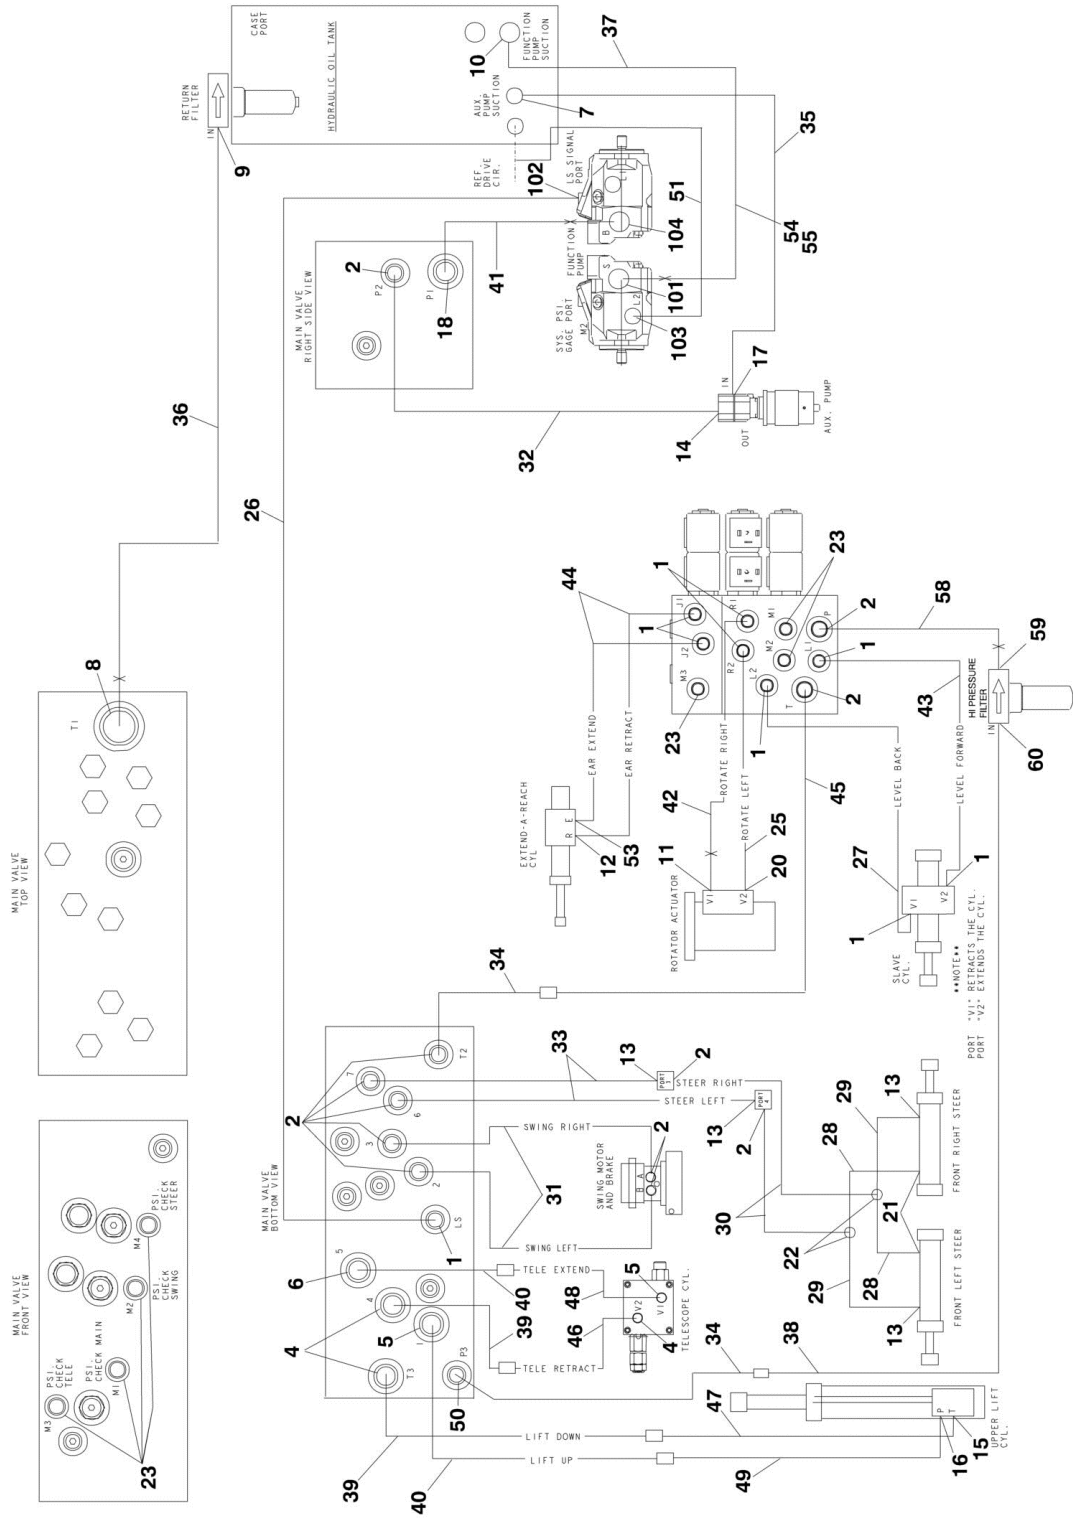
CASE PORT
HYDRAULIC OIL TANK
FUNCTION PUMP SUCTION
10
37
AUX. PUMP SUCTION
7
RETURN FILTER
IN
9
35
REF. DRIVE CIR.
LS SIGNAL PORT
102
51
104
54
55
FUNCTION PUMP
101
103
SYS. PSI. GAGE PORT
M2
S
L2
B
MAIN VALVE RIGHT SIDE VIEW
2
P2
P1
18
41
17
IN
OUT
AUX. PUMP
14
32
36
26
23
1
44
J1
J2
R1
R2
M1
M2
M3
P
L1
L2
T
2
58
59
1
HI PRESSURE FILTER
IN
60
43
23
1
2
EAR EXTEND
EAR RETRACT
ROTATE RIGHT
ROTATE LEFT
LEVEL BACK
LEVEL FORWARD
45
42
25
EXTEND-A-REACH CYL
R
E
12
53
11
20
V1
V2
ROTATOR ACTUATOR
27
1
V1
V2
1
SLAVE CYL.
**NOTE**
PORT "V1" RETRACTS THE CYL.
PORT "V2" EXTENDS THE CYL.
8
T1
MAIN VALVE TOP VIEW
34
MAIN VALVE BOTTOM VIEW
33
13
2
PORT 1
STEER RIGHT
STEER LEFT
PORT 4
13
2
T2
7
6
3
2
LS
2
SWING RIGHT
SWING LEFT
31
2
SWING MOTOR AND BRAKE
A
B
29
13
28
FRONT RIGHT STEER
30
21
22
29
28
13
FRONT LEFT STEER
MAIN VALVE FRONT VIEW
PSI. CHECK STEER
M4
PSI. CHECK SWING
M2
PSI. CHECK MAIN
PSI. CHECK TELE
M3
M1
23
6
5
TELE EXTEND
40
48
5
V1
V2
TELESCOPE CYL.
46
4
4
4
5
1
39
TELE RETRACT
T3
P3
50
34
38
47
LIFT DOWN
LIFT UP
P
T
UPPER LIFT CYL.
16
15
49
39
40